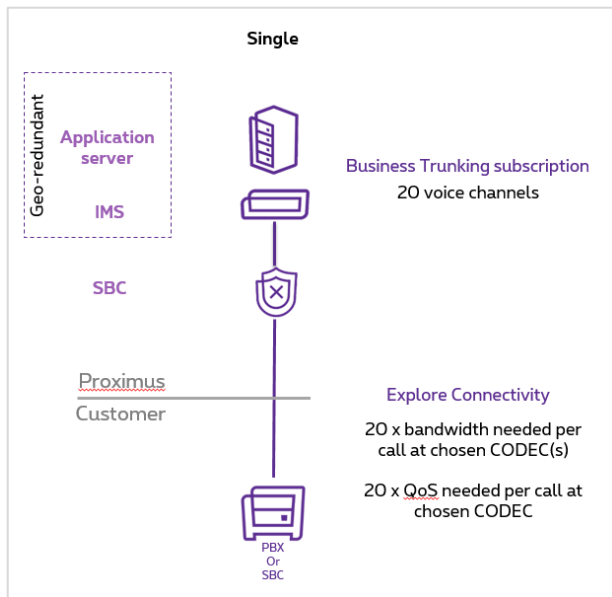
Single

Geo-redundant

Application server

IMS

SBC

Business Trunking subscription
20 voice channels

Proximus

Customer

Explore Connectivity

20 x bandwidth needed per call at chosen CODEC(s)

20 x QoS needed per call at chosen CODEC

PBX
Or
SBC